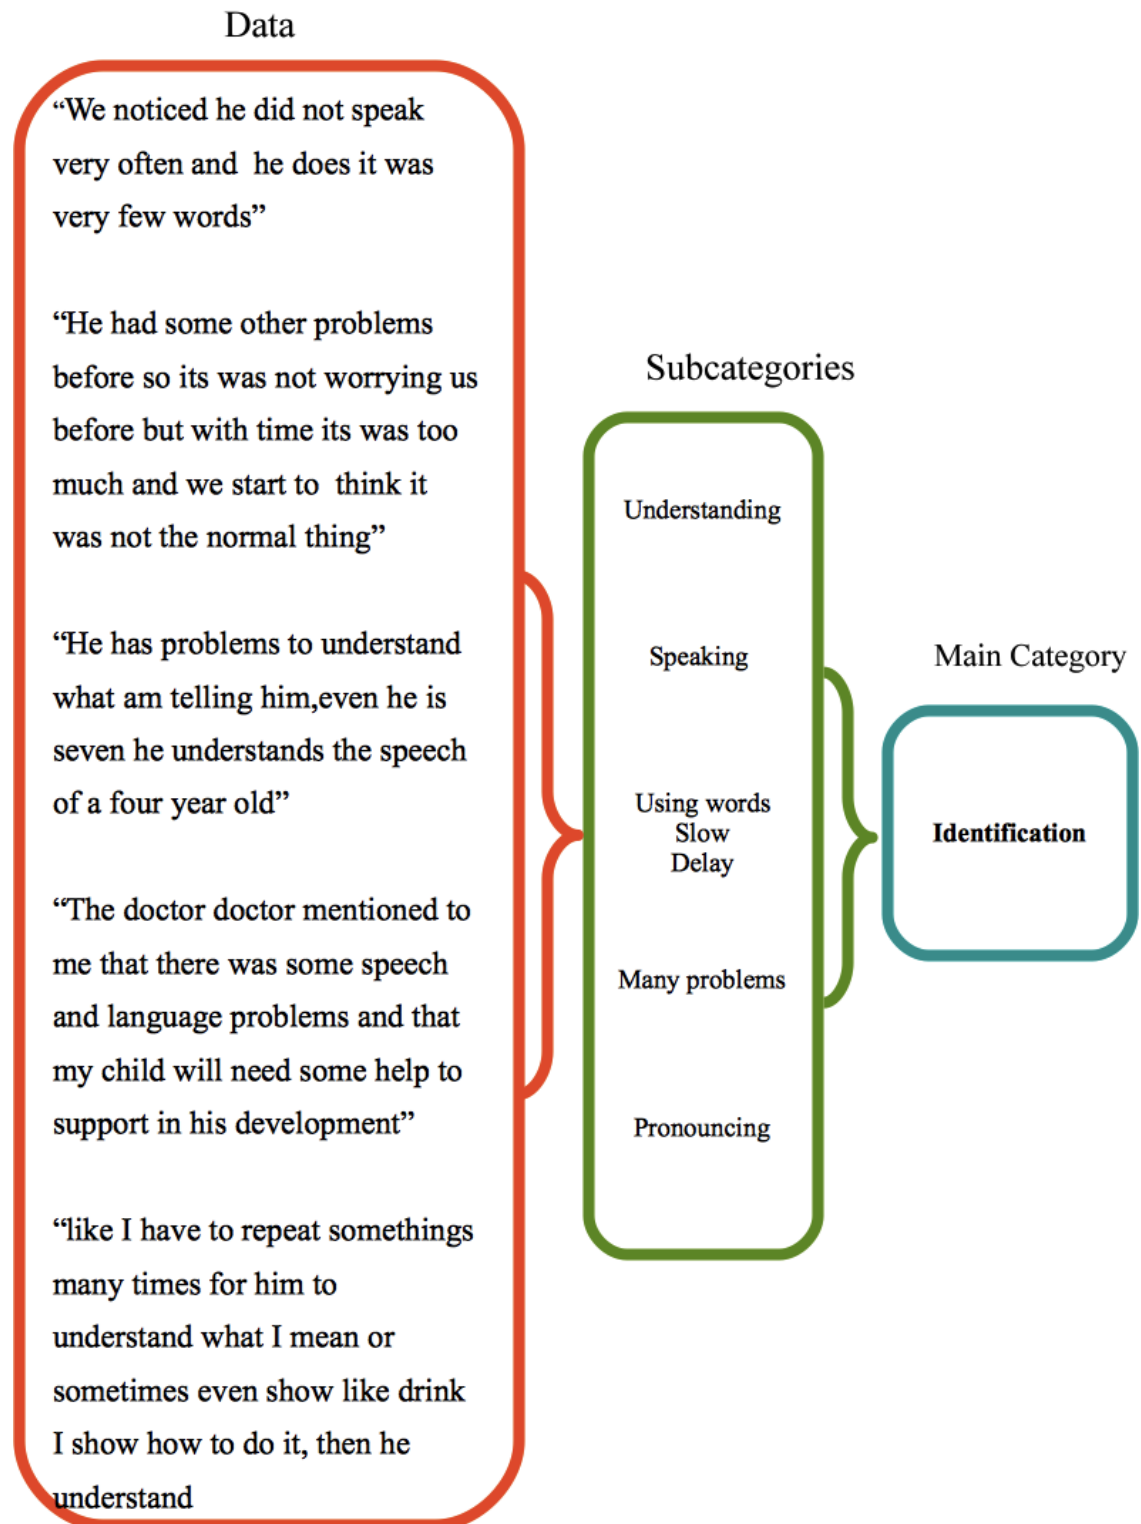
Data

“We noticed he did not speak very often and he does it was very few words”

“He had some other problems before so its was not worrying us before but with time its was too much and we start to think it was not the normal thing”

“He has problems to understand what am telling him,even he is seven he understands the speech of a four year old”

“The doctor doctor mentioned to me that there was some speech and language problems and that my child will need some help to support in his development”

“like I have to repeat somethings many times for him to understand what I mean or sometimes even show like drink I show how to do it, then he understand

Subcategories

Understanding

Speaking

Using words
Slow
Delay

Many problems

Pronouncing

Main Category

Identification